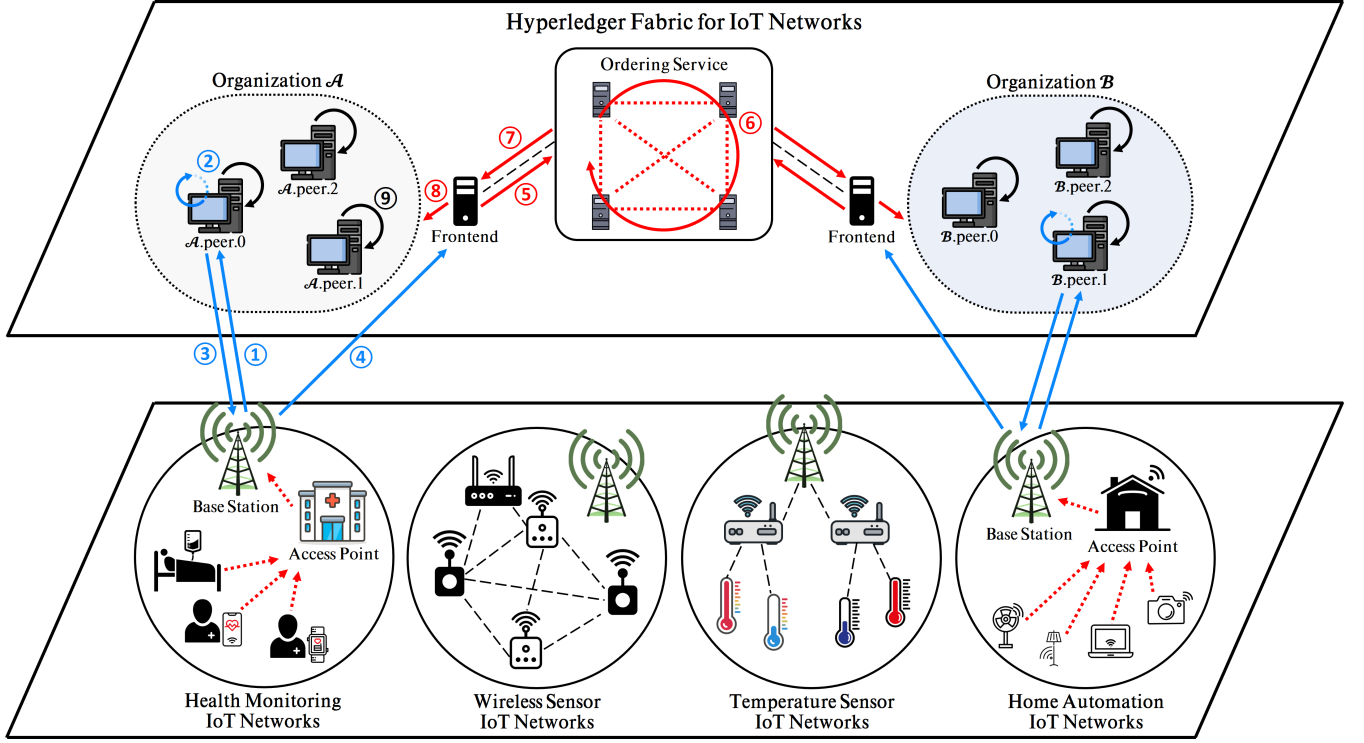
Hyperledger Fabric for IoT Networks

Organization $\mathcal{A}$

② $\mathcal{A}$.peer.0

$\mathcal{A}$.peer.2

⑨ $\mathcal{A}$.peer.1

⑦ ⑧ ⑤ Frontend

Ordering Service

⑥

Frontend

Organization $\mathcal{B}$

$\mathcal{B}$.peer.2

$\mathcal{B}$.peer.0

$\mathcal{B}$.peer.1

③ ① ④

Base Station

Access Point

Health Monitoring IoT Networks

Wireless Sensor IoT Networks

Temperature Sensor IoT Networks

Base Station

Access Point

Home Automation IoT Networks